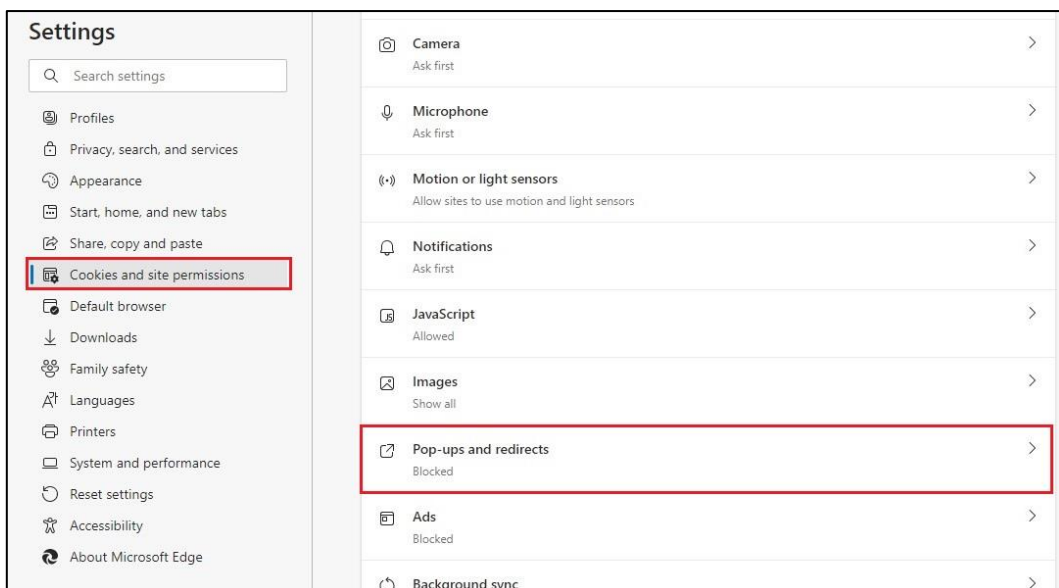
Settings

Search settings

Profiles
Privacy, search, and services
Appearance
Start, home, and new tabs
Share, copy and paste
Cookies and site permissions
Default browser
Downloads
Family safety
Languages
Printers
System and performance
Reset settings
Accessibility
About Microsoft Edge

Camera
Ask first

Microphone
Ask first

Motion or light sensors
Allow sites to use motion and light sensors

Notifications
Ask first

JavaScript
Allowed

Images
Show all

Pop-ups and redirects
Blocked

Ads
Blocked

Background sync